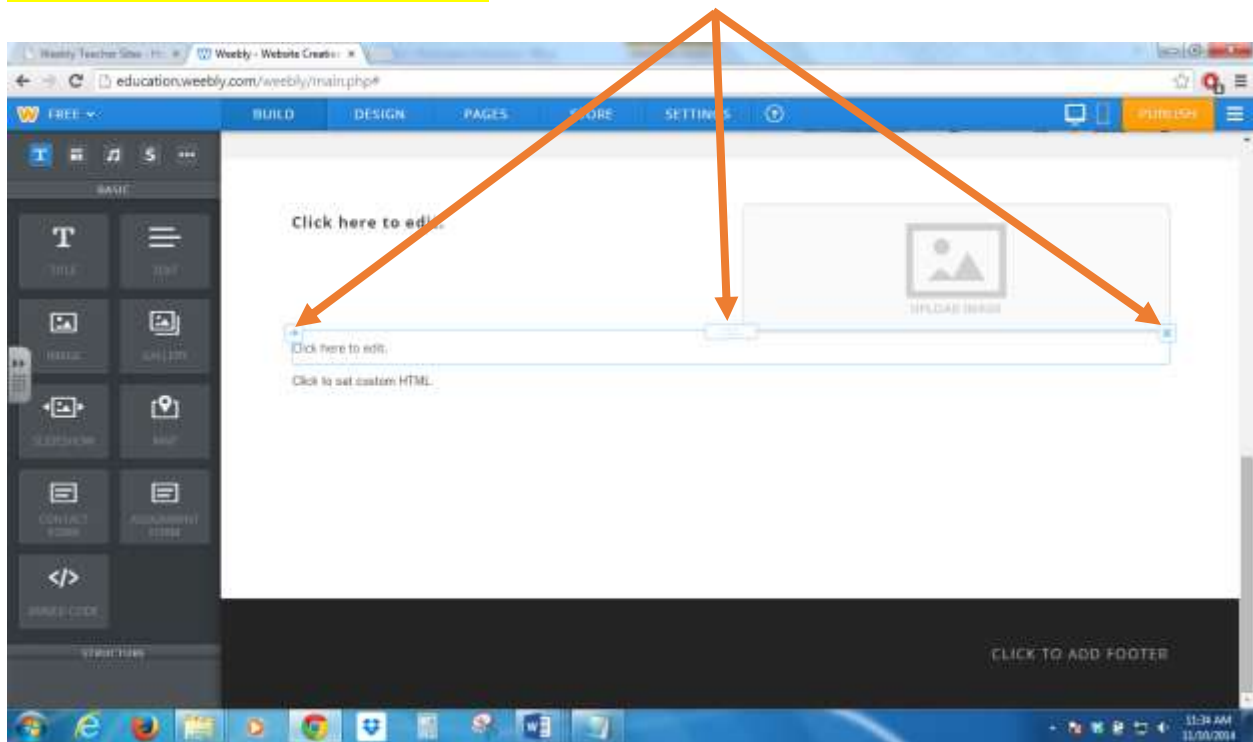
Weebly Teacher Sites - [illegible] Weebly - Website Creatio

education.weebly.com/weebly/main.php#

FREE

BUILD DESIGN PAGES STORE SETTINGS

PUBLISH

BASIC

TITLE TEXT

IMAGE GALLERY

SLIDESHOW MAP

CONTACT FORM ASSIGNMENT FORM

EMBED CODE

STRUCTURE

Click here to edit.

UPLOAD IMAGE

Click here to edit.

Click to set custom HTML.

CLICK TO ADD FOOTER

11:34 AM
11/10/2014